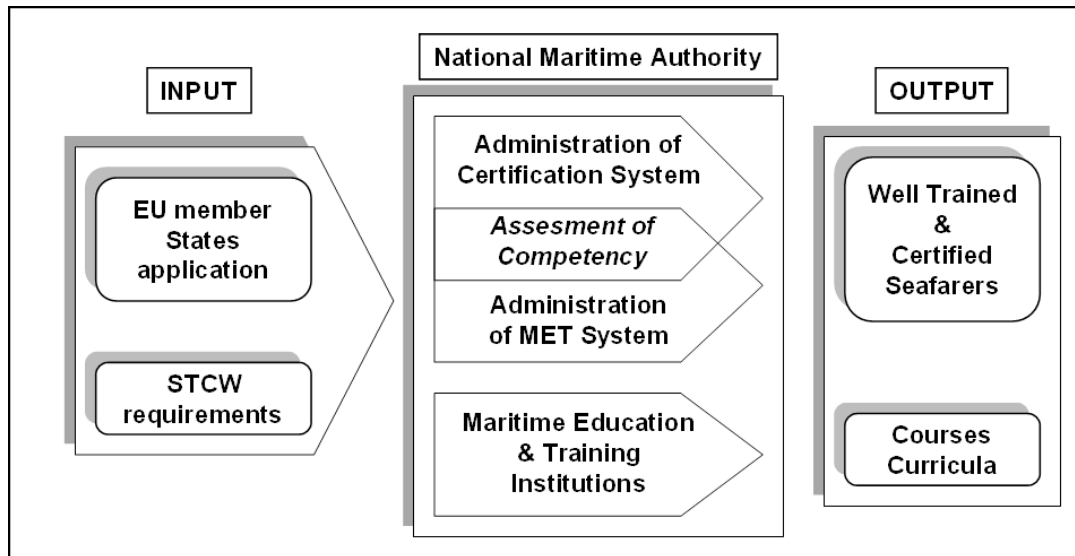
INPUT

EU member States application

STCW requirements

National Maritime Authority

Administration of Certification System

Assesment of Competency

Administration of MET System

Maritime Education & Training Institutions

OUTPUT

Well Trained & Certified Seafarers

Courses Curricula